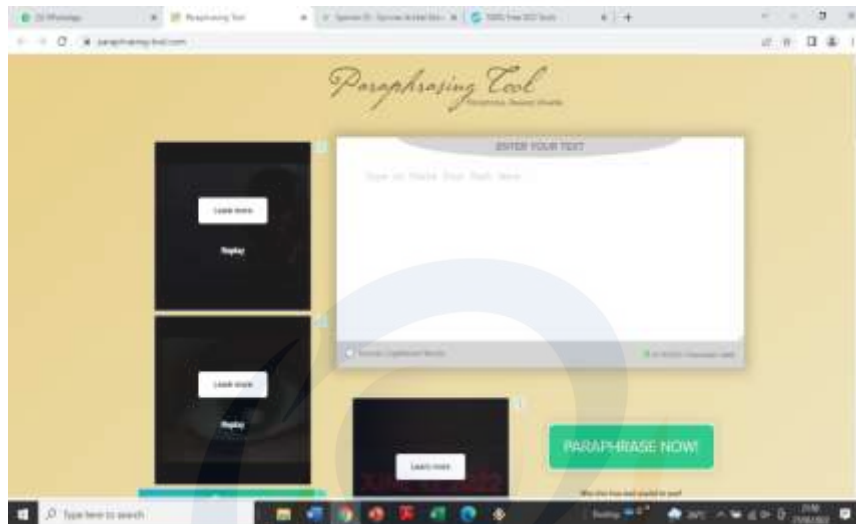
(3) WhatsApp
Paraphrasing Tool
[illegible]
100% Free SEO Tools
paraphrasing-tool.com

Paraphrasing Tool
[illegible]

Learn more
Replay

ENTER YOUR TEXT
Type or Paste Your Text Here...

Learn more
Replay

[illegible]

Learn more

PARAPHRASE NOW!

Type here to search